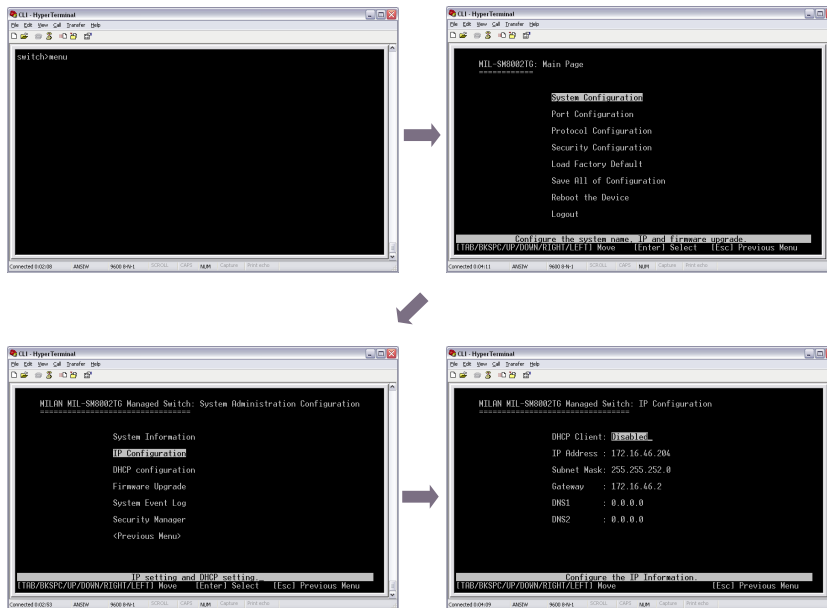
CLI - HyperTerminal
File Edit View Call Transfer Help

switch>menu

Connected 0:02:08 ANSIW 9600 8-N-1 SCROLL CAPS NUM Capture Print echo

CLI - HyperTerminal
File Edit View Call Transfer Help

MIL-SM8002TG: Main Page
============

System Configuration
Port Configuration
Protocol Configuration
Security Configuration
Load Factory Default
Save All of Configuration
Reboot the Device
Logout

Configure the system name, IP and firmware upgrade.
[TAB/BKSPC/UP/DOWN/RIGHT/LEFT] Move [Enter] Select [Esc] Previous Menu

Connected 0:04:11 ANSIW 9600 8-N-1 SCROLL CAPS NUM Capture Print echo

CLI - HyperTerminal
File Edit View Call Transfer Help

MILAN MIL-SM8002TG Managed Switch: System Administration Configuration
================================

System Information
IP Configuration
DHCP configuration
Firmware Upgrade
System Event Log
Security Manager
<Previous Menu>

IP setting and DHCP setting.
[TAB/BKSPC/UP/DOWN/RIGHT/LEFT] Move [Enter] Select [Esc] Previous Menu

Connected 0:02:53 ANSIW 9600 8-N-1 SCROLL CAPS NUM Capture Print echo

CLI - HyperTerminal
File Edit View Call Transfer Help

MILAN MIL-SM8002TG Managed Switch: IP Configuration
================================

DHCP Client: Disabled
IP Address : 172.16.46.204
Subnet Mask: 255.255.252.0
Gateway : 172.16.46.2
DNS1 : 0.0.0.0
DNS2 : 0.0.0.0

Configure the IP Information.
[TAB/BKSPC/UP/DOWN/RIGHT/LEFT] Move [Esc] Previous Menu

Connected 0:04:09 ANSIW 9600 8-N-1 SCROLL CAPS NUM Capture Print echo